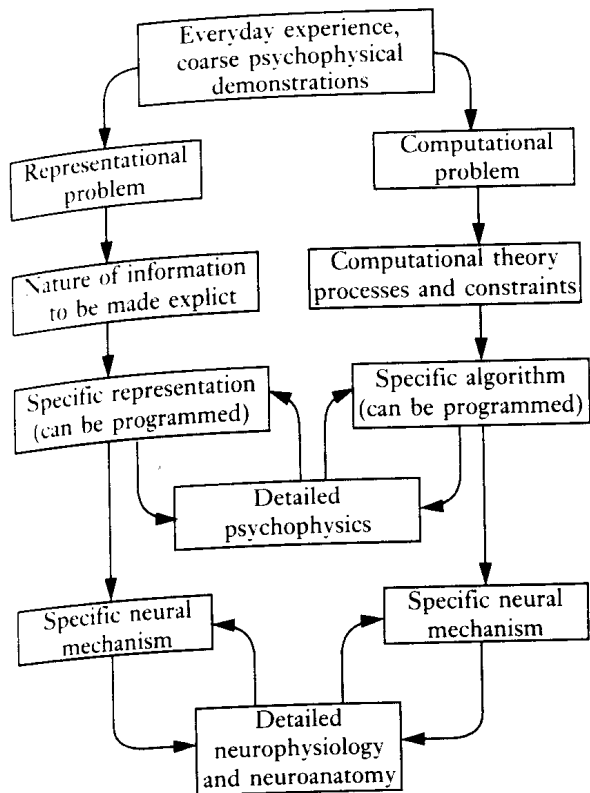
Everyday experience, coarse psychophysical demonstrations

Representational problem

Computational problem

Nature of information to be made explict

Computational theory processes and constraints

Specific representation (can be programmed)

Specific algorithm (can be programmed)

Detailed psychophysics

Specific neural mechanism

Specific neural mechanism

Detailed neurophysiology and neuroanatomy